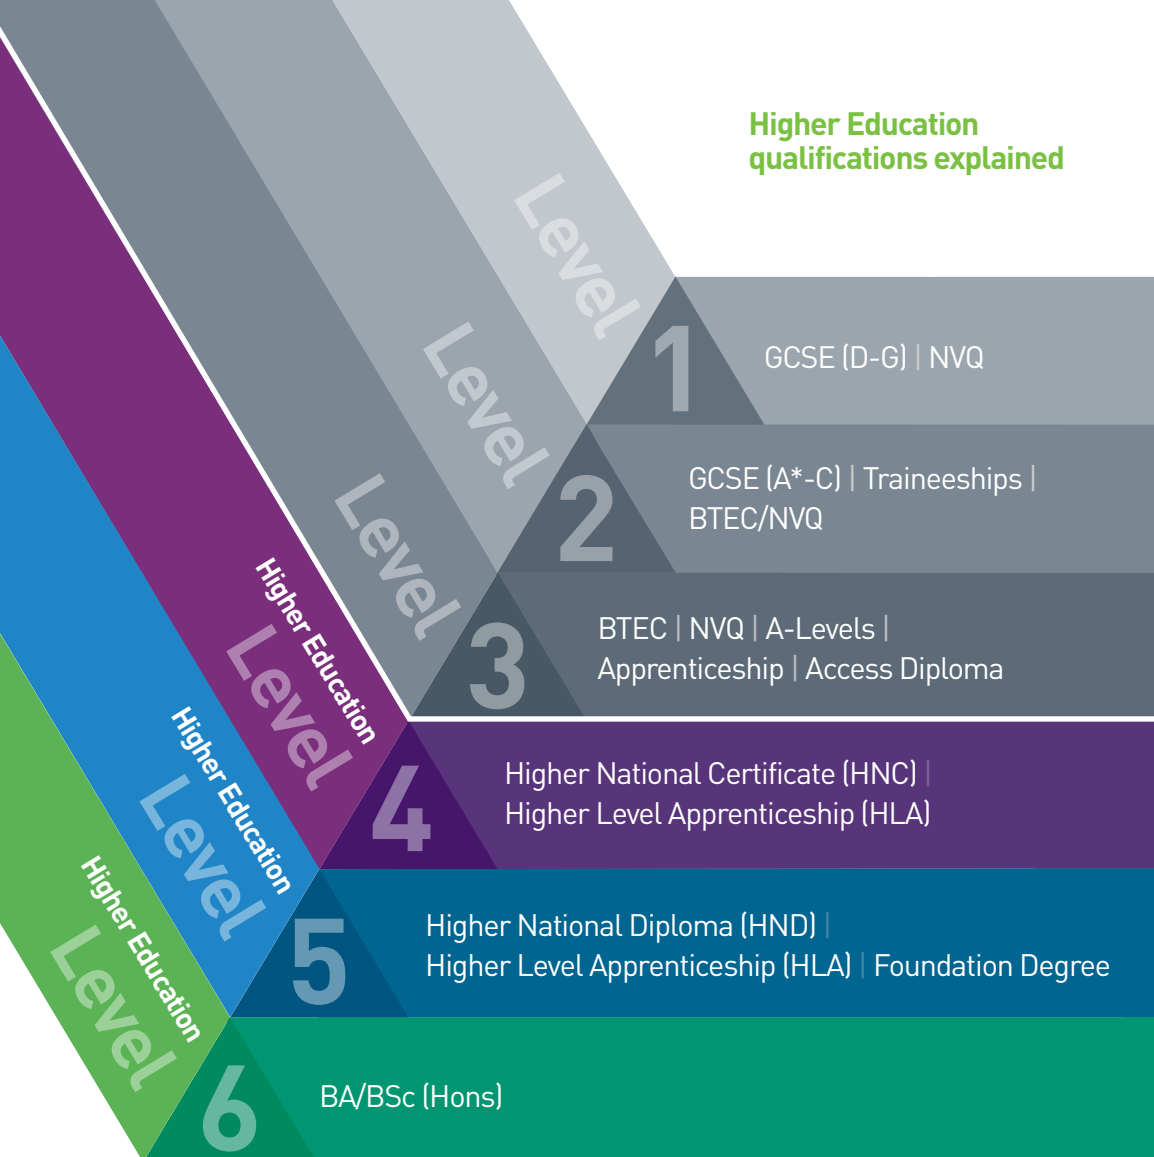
Higher Education qualifications explained

Level 1
GCSE (D-G) | NVQ

Level 2
GCSE (A*-C) | Traineeships | BTEC/NVQ

Level 3
BTEC | NVQ | A-Levels | Apprenticeship | Access Diploma

Higher Education Level 4
Higher National Certificate (HNC) | Higher Level Apprenticeship (HLA)

Higher Education Level 5
Higher National Diploma (HND) | Higher Level Apprenticeship (HLA) | Foundation Degree

Higher Education Level 6
BA/BSc (Hons)